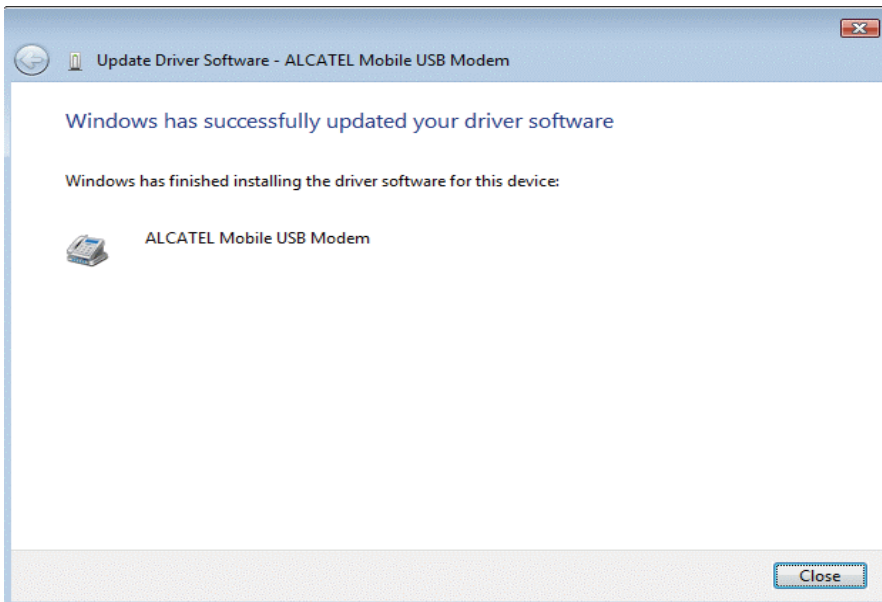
Update Driver Software - ALCATEL Mobile USB Modem

Windows has successfully updated your driver software

Windows has finished installing the driver software for this device:

ALCATEL Mobile USB Modem

Close